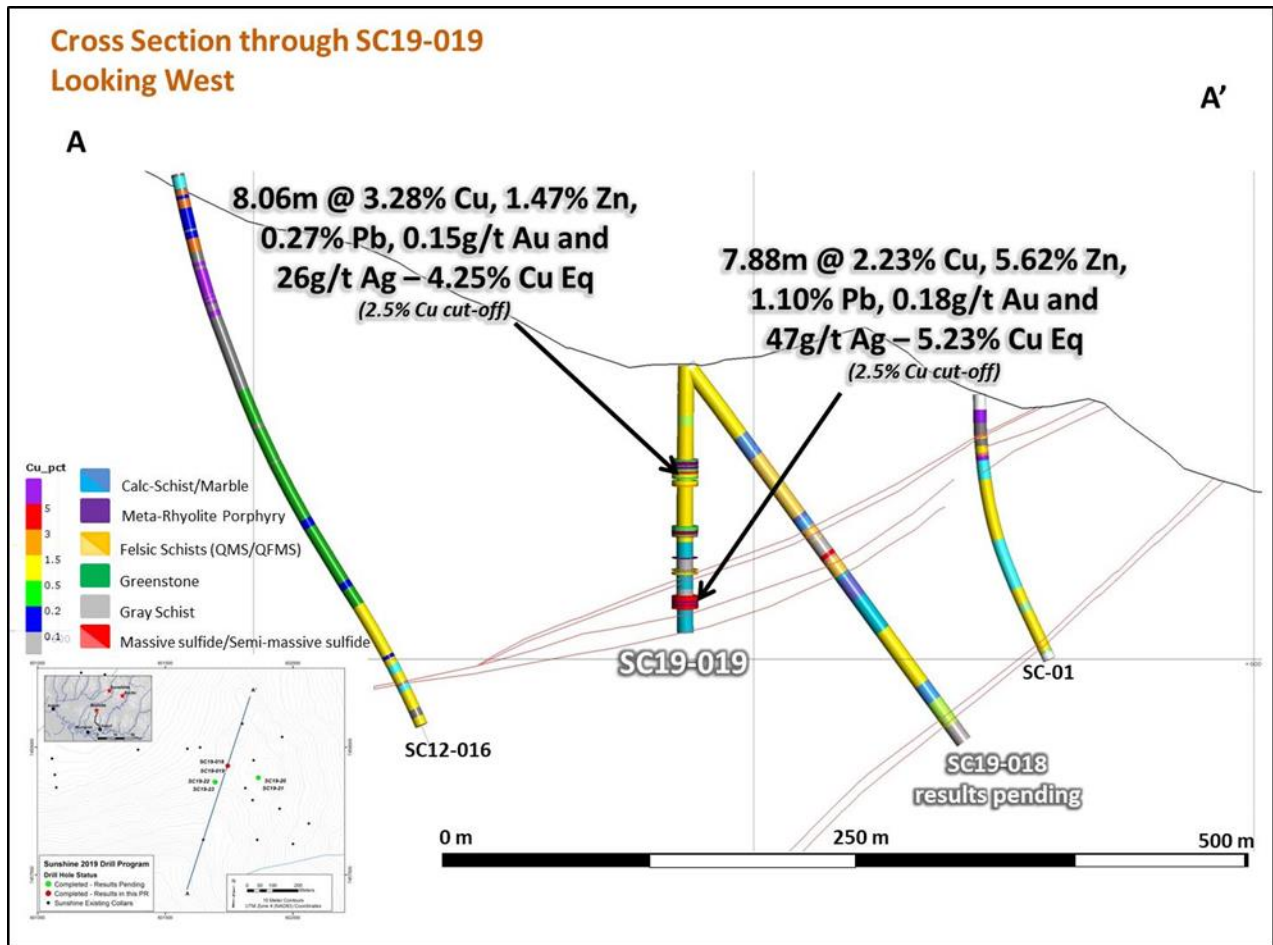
Cross Section through SC19-019
Looking West

A

A'

8.06m @ 3.28% Cu, 1.47% Zn, 0.27% Pb, 0.15g/t Au and 26g/t Ag – 4.25% Cu Eq
(2.5% Cu cut-off)

7.88m @ 2.23% Cu, 5.62% Zn, 1.10% Pb, 0.18g/t Au and 47g/t Ag – 5.23% Cu Eq
(2.5% Cu cut-off)

Cu_pct
5
3
1.5
0.5
0.2
0.1

Calc-Schist/Marble
Meta-Rhyolite Porphyry
Felsic Schists (QMS/QFMS)
Greenstone
Gray Schist
Massive sulfide/Semi-massive sulfide

SC19-019

SC-01

SC12-016

SC19-018
results pending

0 m
250 m
500 m

A'
SC19-018
SC19-019
SC19-22
SC19-23
SC19-20
SC19-21
A

Sunshine 2019 Drill Program
Drill Hole Status
Completed - Results Pending
Completed - Results in this PR
Sunshine Existing Collars

10 Meter Contours
UTM Zone 4 (NAD83) Coordinates